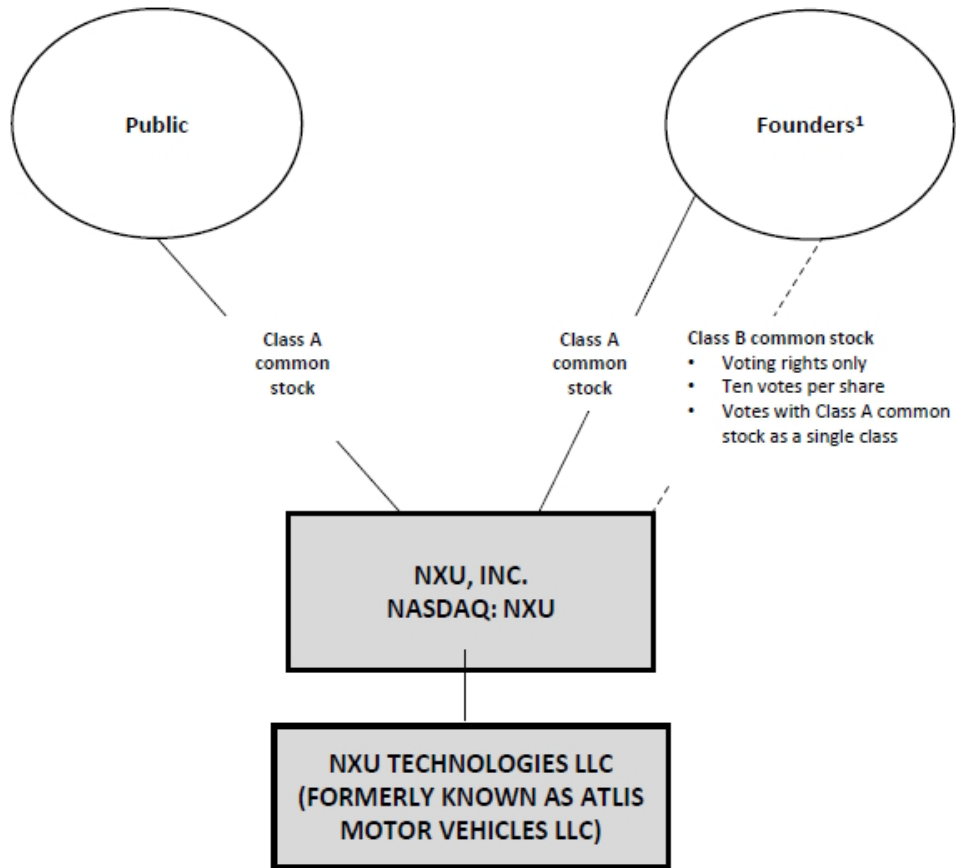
Public

Founders¹

Class A common stock

Class A common stock

Class B common stock
- Voting rights only
- Ten votes per share
- Votes with Class A common stock as a single class

NXU, INC.
NASDAQ: NXU

NXU TECHNOLOGIES LLC
(FORMERLY KNOWN AS ATLIS MOTOR VEHICLES LLC)